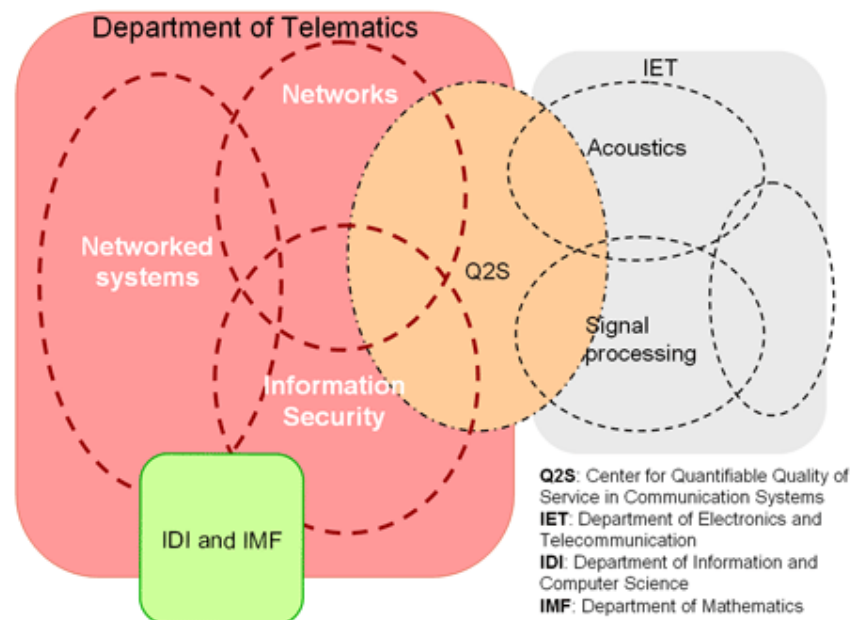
Department of Telematics

IET

Networks

Acoustics

Networked systems

Q2S

Signal processing

Information Security

IDI and IMF

**Q2S**: Center for Quantifiable Quality of Service in Communication Systems
**IET**: Department of Electronics and Telecommunication
**IDI**: Department of Information and Computer Science
**IMF**: Department of Mathematics